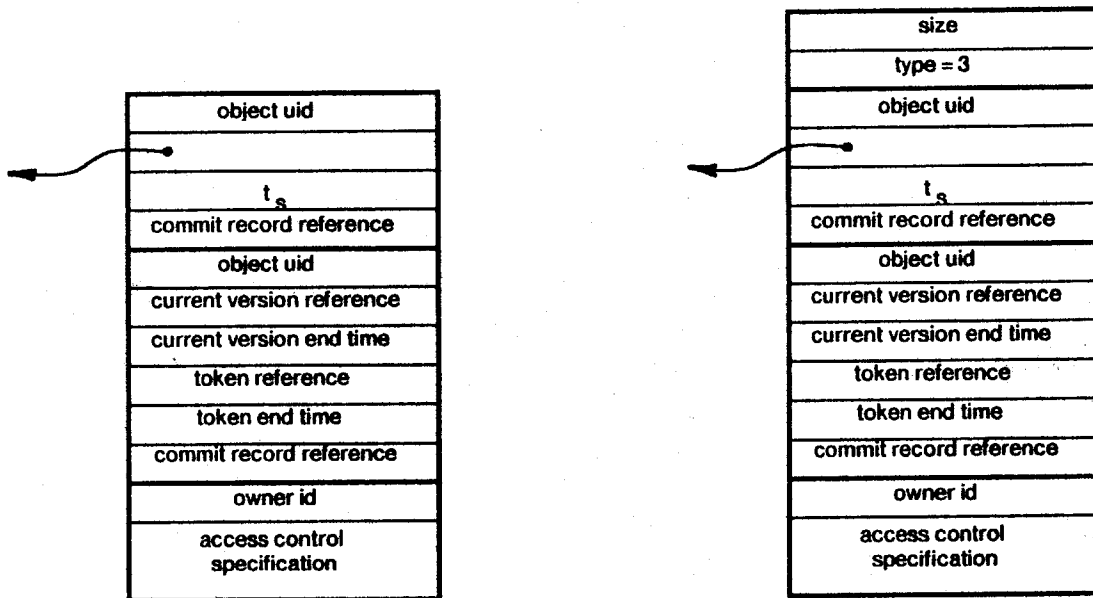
object uid

$t_s$

commit record reference

object uid

current version reference

current version end time

token reference

token end time

commit record reference

owner id

access control specification

size

type = 3

object uid

$t_s$

commit record reference

object uid

current version reference

current version end time

token reference

token end time

commit record reference

owner id

access control specification